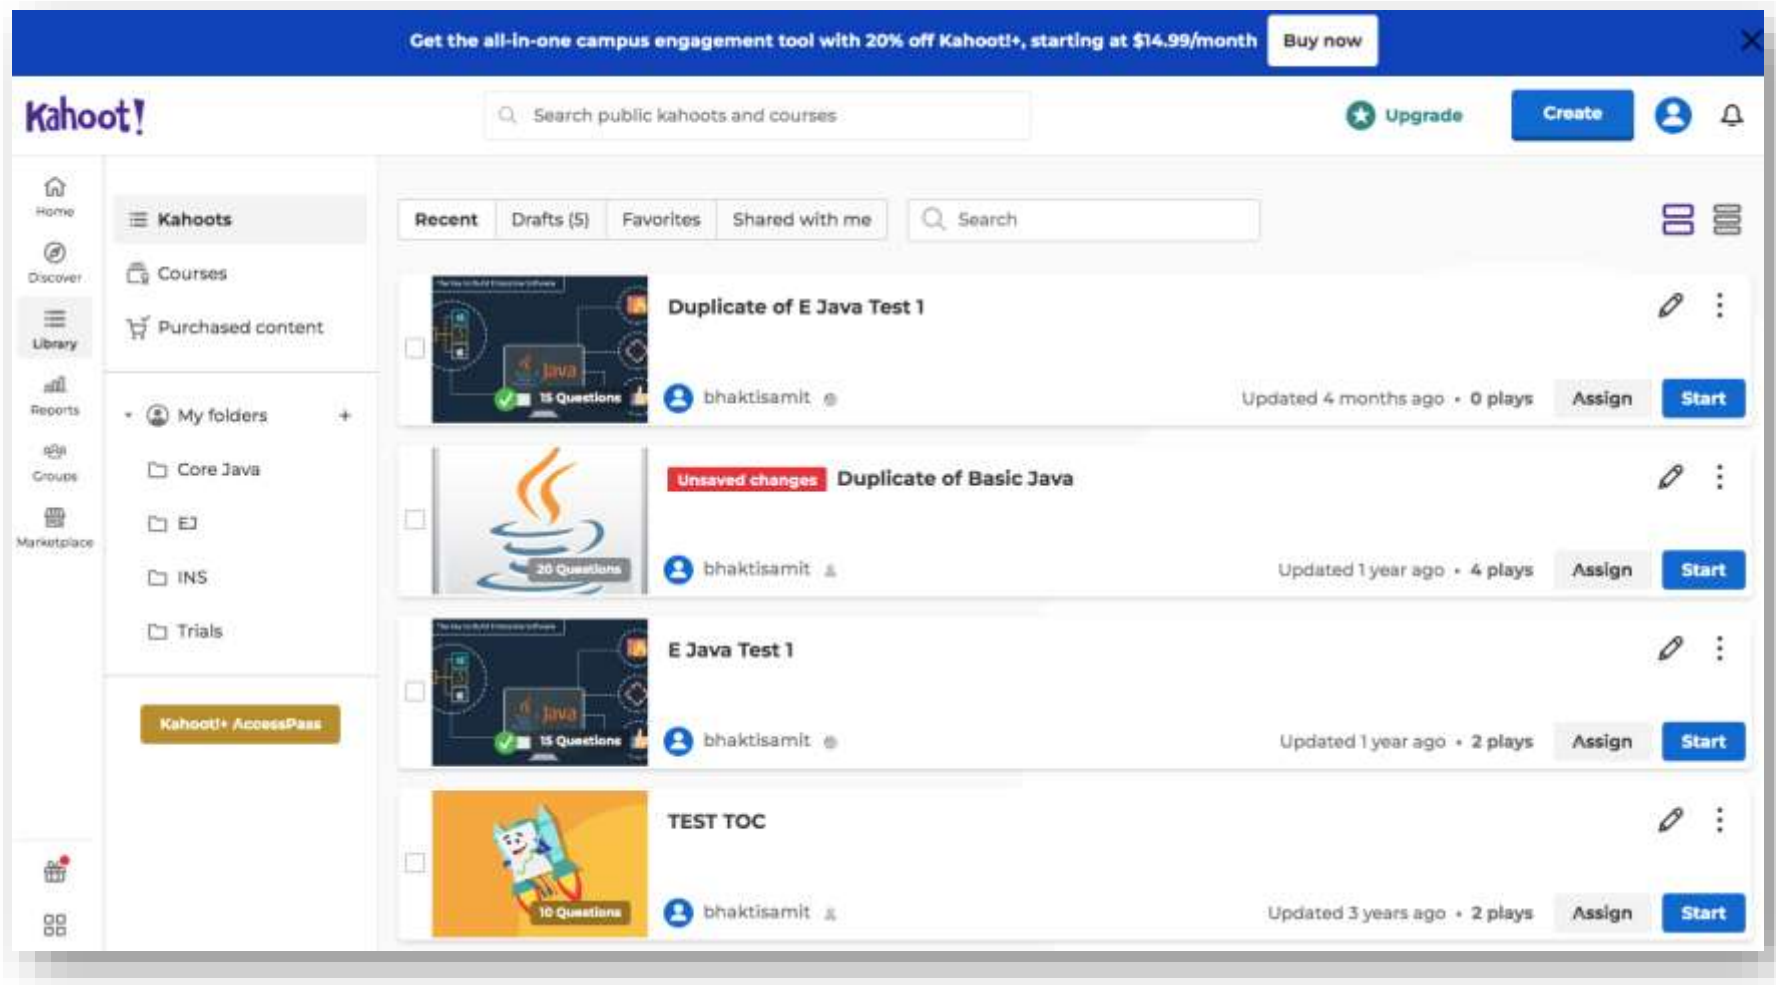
Get the all-in-one campus engagement tool with 20% off Kahoot!+, starting at $14.99/month Buy now

Kahoot!

Search public kahoots and courses

Upgrade

Create

Home

Discover

Library

Reports

Groups

Marketplace

Kahoots

Courses

Purchased content

My folders +

Core Java

EJ

INS

Trials

Kahoot!+ AccessPass

Recent | Drafts (5) | Favorites | Shared with me

Search

15 Questions

Duplicate of E Java Test 1

bhaktisamit

Updated 4 months ago • 0 plays Assign Start

20 Questions

Unsaved changes Duplicate of Basic Java

bhaktisamit

Updated 1 year ago • 4 plays Assign Start

15 Questions

E Java Test 1

bhaktisamit

Updated 1 year ago • 2 plays Assign Start

10 Questions

TEST TOC

bhaktisamit

Updated 3 years ago • 2 plays Assign Start